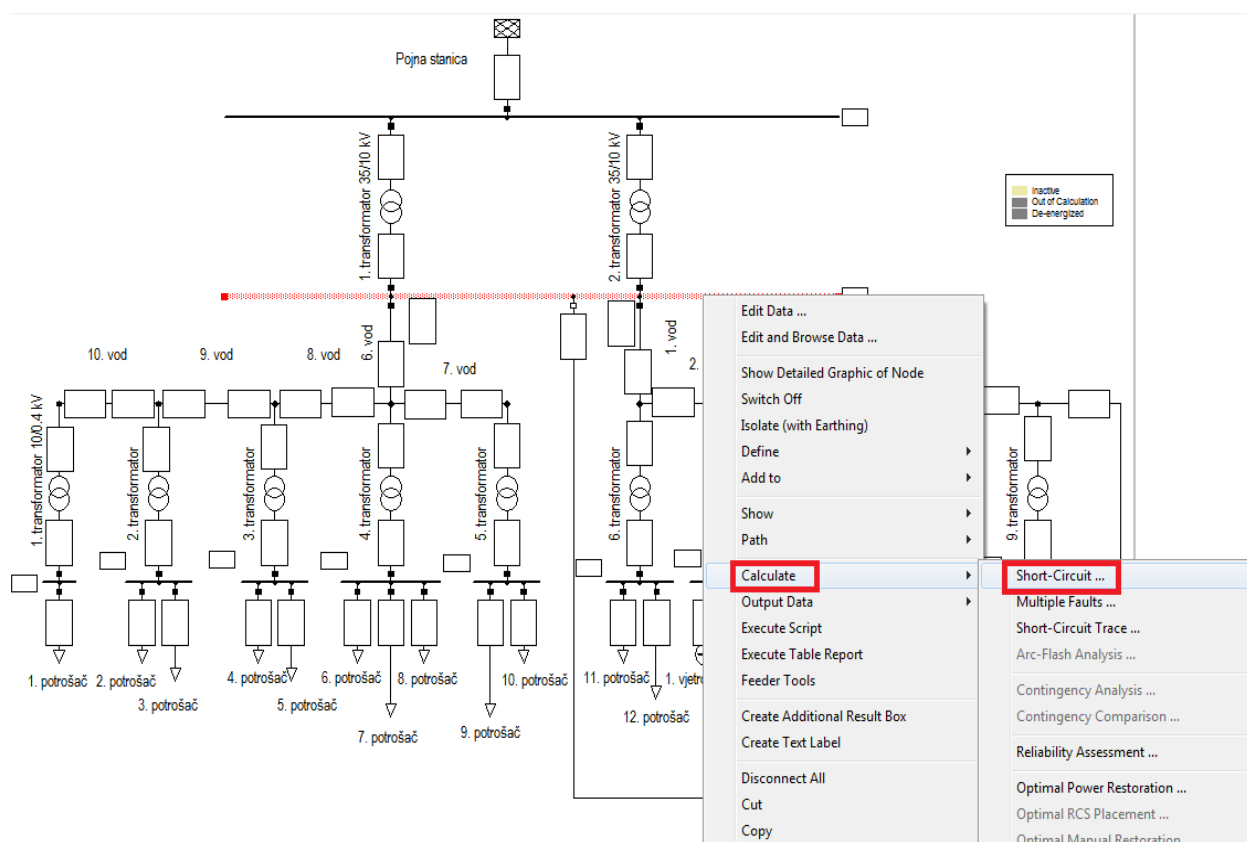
Pojna stanica

1. transformator 35/10 kV

2. transformator 35/10 kV

Inactive
Out of Calculation
De-energized

10. vod
9. vod
8. vod
6. vod
7. vod
1. vod
2.

1. transformator 10/0.4 kV
2. transformator
3. transformator
4. transformator
5. transformator
6. transformator
9. transformator

1. potrošač
2. potrošač
3. potrošač
4. potrošač
5. potrošač
6. potrošač
7. potrošač
8. potrošač
9. potrošač
10. potrošač
11. potrošač
12. potrošač
1. vjetro

Edit Data ...
Edit and Browse Data ...
Show Detailed Graphic of Node
Switch Off
Isolate (with Earthing)
Define
Add to
Show
Path
Calculate
Output Data
Execute Script
Execute Table Report
Feeder Tools
Create Additional Result Box
Create Text Label
Disconnect All
Cut
Copy

Short-Circuit ...
Multiple Faults ...
Short-Circuit Trace ...
Arc-Flash Analysis ...
Contingency Analysis ...
Contingency Comparison ...
Reliability Assessment ...
Optimal Power Restoration ...
Optimal RCS Placement ...
Optimal Manual Restoration ...